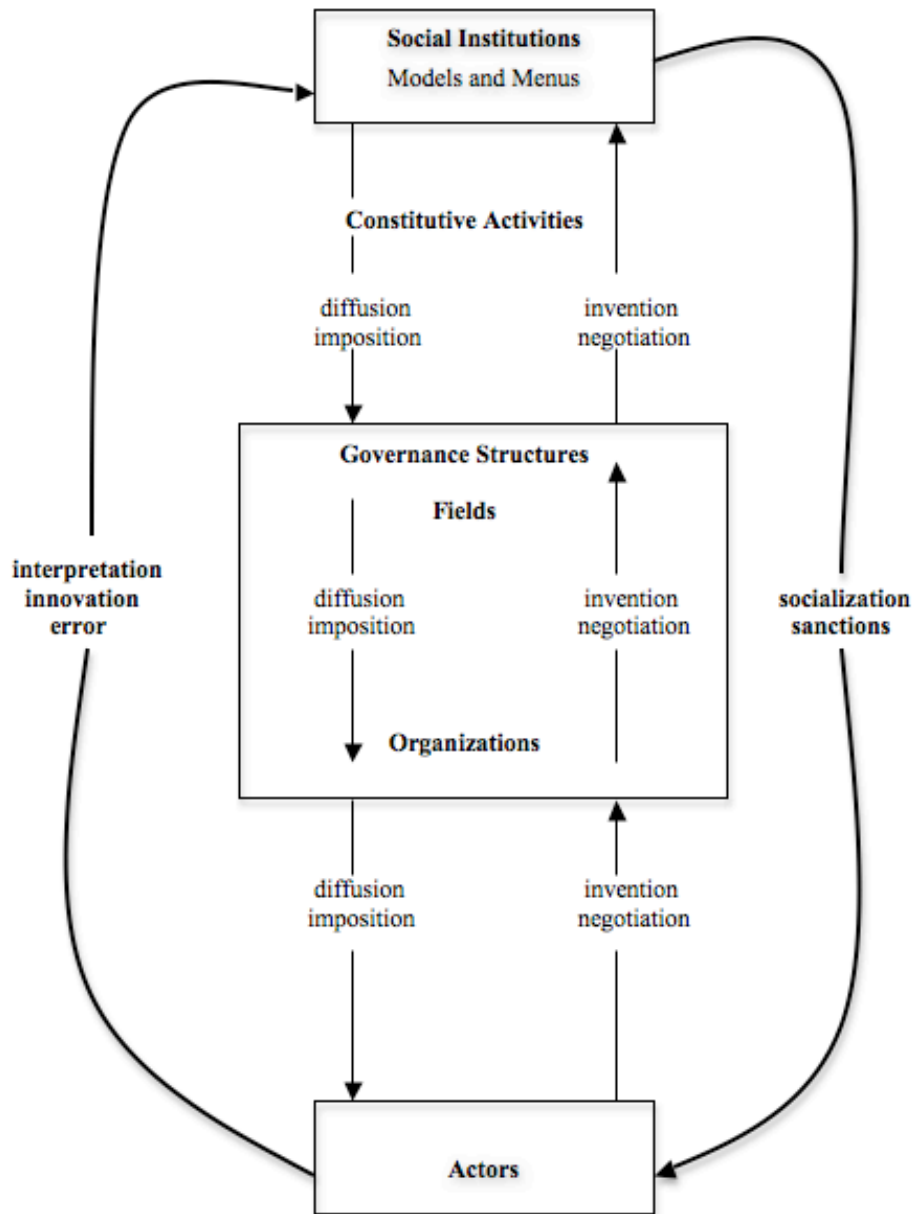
Social Institutions
Models and Menus

Constitutive Activities

diffusion
imposition

invention
negotiation

Governance Structures

Fields

interpretation
innovation
error

diffusion
imposition

invention
negotiation

socialization
sanctions

Organizations

diffusion
imposition

invention
negotiation

Actors